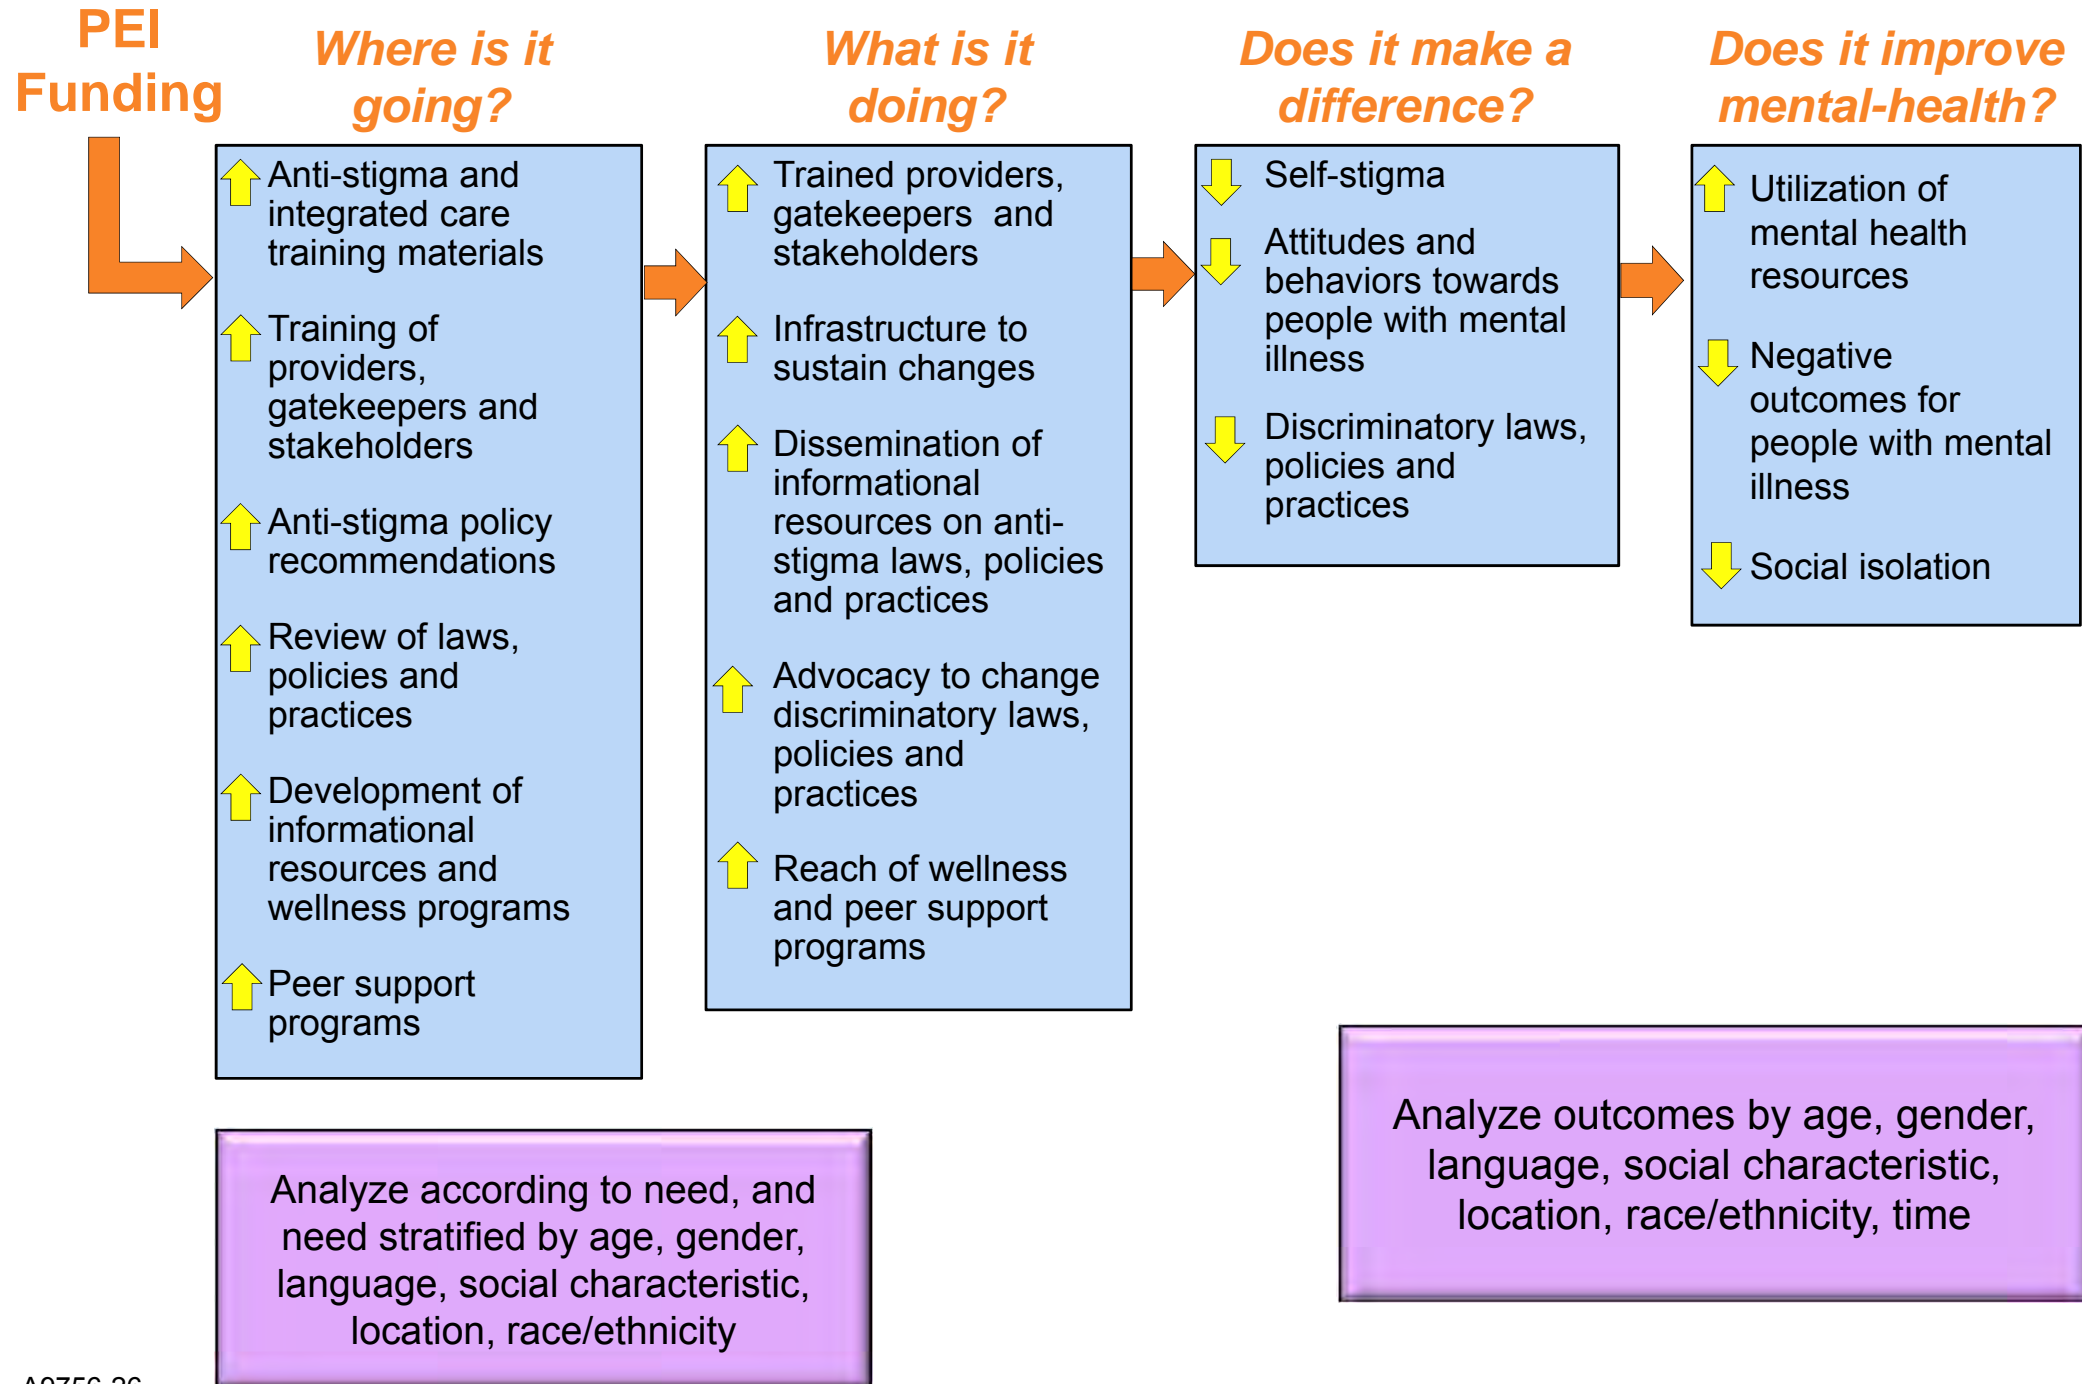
PEI Funding

Where is it going?

What is it doing?

Does it make a difference?

Does it improve mental-health?

Anti-stigma and integrated care training materials

Training of providers, gatekeepers and stakeholders

Anti-stigma policy recommendations

Review of laws, policies and practices

Development of informational resources and wellness programs

Peer support programs

Trained providers, gatekeepers and stakeholders

Infrastructure to sustain changes

Dissemination of informational resources on anti-stigma laws, policies and practices

Advocacy to change discriminatory laws, policies and practices

Reach of wellness and peer support programs

Self-stigma

Attitudes and behaviors towards people with mental illness

Discriminatory laws, policies and practices

Utilization of mental health resources

Negative outcomes for people with mental illness

Social isolation

Analyze according to need, and need stratified by age, gender, language, social characteristic, location, race/ethnicity

Analyze outcomes by age, gender, language, social characteristic, location, race/ethnicity, time

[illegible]